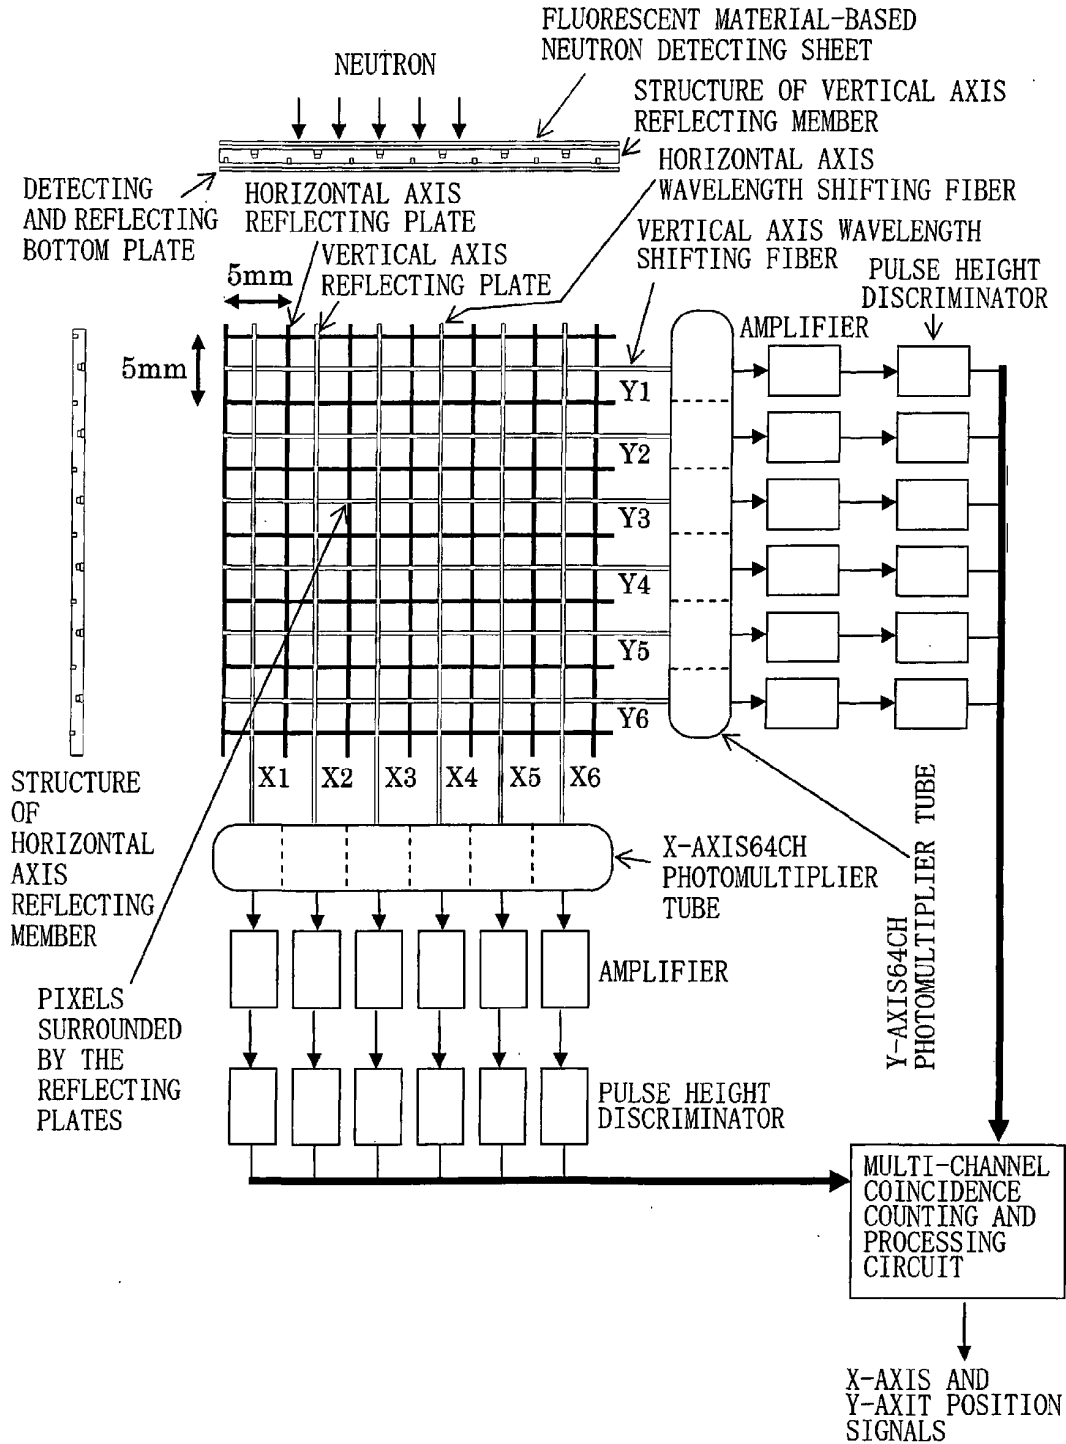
NEUTRON

FLUORESCENT MATERIAL-BASED NEUTRON DETECTING SHEET

STRUCTURE OF VERTICAL AXIS REFLECTING MEMBER

DETECTING AND REFLECTING BOTTOM PLATE

HORIZONTAL AXIS REFLECTING PLATE

HORIZONTAL AXIS WAVELENGTH SHIFTING FIBER

VERTICAL AXIS REFLECTING PLATE

VERTICAL AXIS WAVELENGTH SHIFTING FIBER

5mm

5mm

PULSE HEIGHT DISCRIMINATOR

AMPLIFIER

Y1
Y2
Y3
Y4
Y5
Y6

X1 X2 X3 X4 X5 X6

STRUCTURE OF HORIZONTAL AXIS REFLECTING MEMBER

X-AXIS64CH PHOTOMULTIPLIER TUBE

Y-AXIS64CH PHOTOMULTIPLIER TUBE

PIXELS SURROUNDED BY THE REFLECTING PLATES

AMPLIFIER

PULSE HEIGHT DISCRIMINATOR

MULTI-CHANNEL COINCIDENCE COUNTING AND PROCESSING CIRCUIT

X-AXIS AND Y-AXIT POSITION SIGNALS